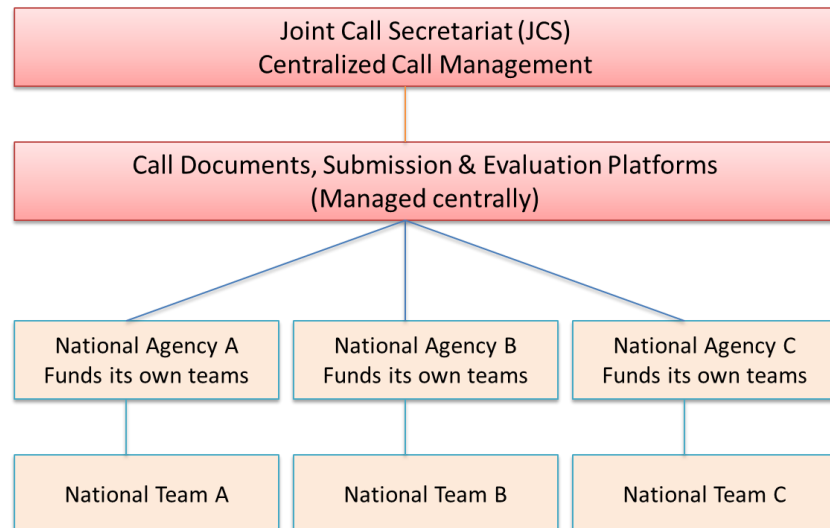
Joint Call Secretariat (JCS)
Centralized Call Management

Call Documents, Submission & Evaluation Platforms
(Managed centrally)

National Agency A
Funds its own teams

National Agency B
Funds its own teams

National Agency C
Funds its own teams

National Team A

National Team B

National Team C